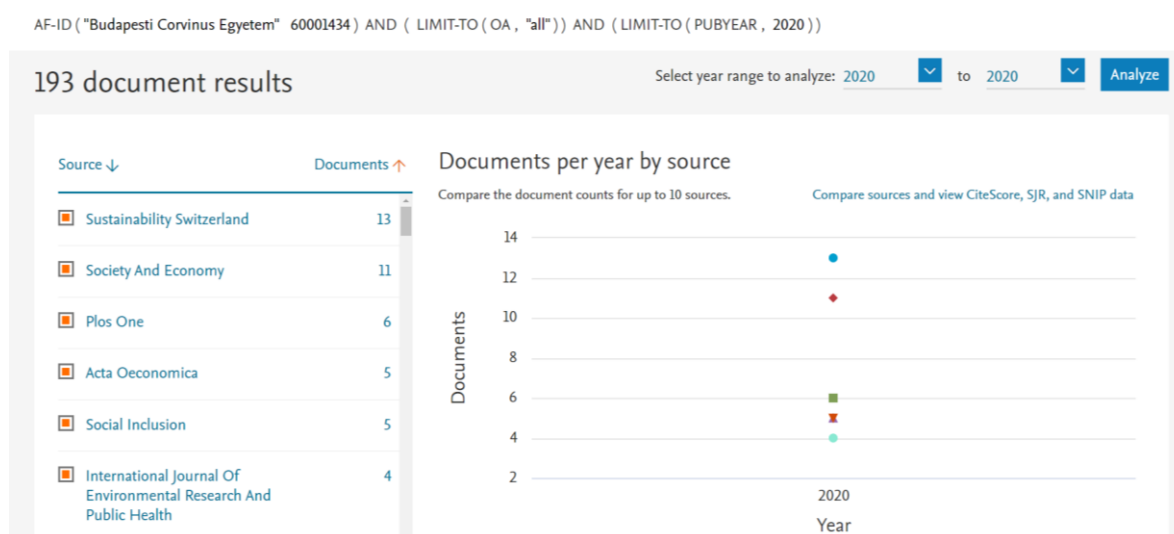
AF-ID ( "Budapesti Corvinus Egyetem" 60001434 ) AND ( LIMIT-TO ( OA , "all" ) ) AND ( LIMIT-TO ( PUBYEAR , 2020 ) )

193 document results

Select year range to analyze: 2020 to 2020 Analyze

| Source ↓ | Documents ↑ |
|---|---|
| Sustainability Switzerland | 13 |
| Society And Economy | 11 |
| Plos One | 6 |
| Acta Oeconomica | 5 |
| Social Inclusion | 5 |
| International Journal Of Environmental Research And Public Health | 4 |

Documents per year by source

Compare the document counts for up to 10 sources.

Compare sources and view CiteScore, SJR, and SNIP data

Documents

14
12
10
8
6
4
2

2020

Year